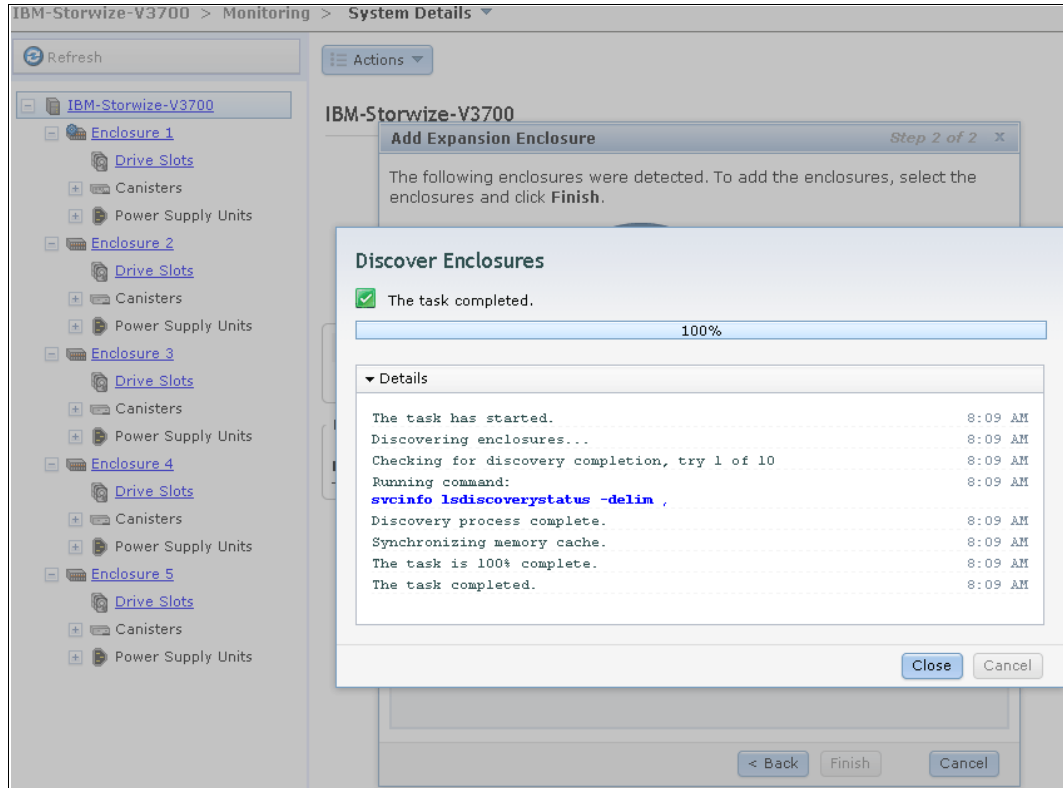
IBM-Storwize-V3700 > Monitoring > System Details ▼

Refresh

Actions ▼

IBM-Storwize-V3700
Enclosure 1
Drive Slots
Canisters
Power Supply Units
Enclosure 2
Drive Slots
Canisters
Power Supply Units
Enclosure 3
Drive Slots
Canisters
Power Supply Units
Enclosure 4
Drive Slots
Canisters
Power Supply Units
Enclosure 5
Drive Slots
Canisters
Power Supply Units

IBM-Storwize-V3700

Add Expansion Enclosure

Step 2 of 2 X

The following enclosures were detected. To add the enclosures, select the enclosures and click **Finish**.

Discover Enclosures

The task completed.

100%

▾ Details

| | |
|---|---|
| The task has started. | 8:09 AM |
| Discovering enclosures... | 8:09 AM |
| Checking for discovery completion, try 1 of 10 | 8:09 AM |
| Running command: **svcinfo lsdiscoverystatus -delim ,** | 8:09 AM |
| Discovery process complete. | 8:09 AM |
| Synchronizing memory cache. | 8:09 AM |
| The task is 100% complete. | 8:09 AM |
| The task completed. | 8:09 AM |

Close Cancel

< Back Finish Cancel